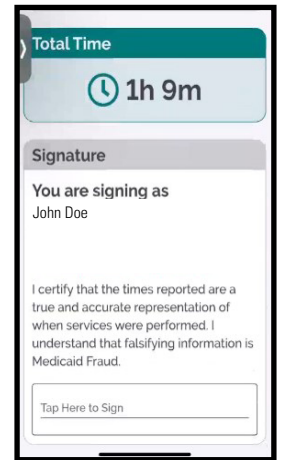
Total Time

1h 9m

Signature

You are signing as
John Doe

I certify that the times reported are a true and accurate representation of when services were performed. I understand that falsifying information is Medicaid Fraud.

Tap Here to Sign